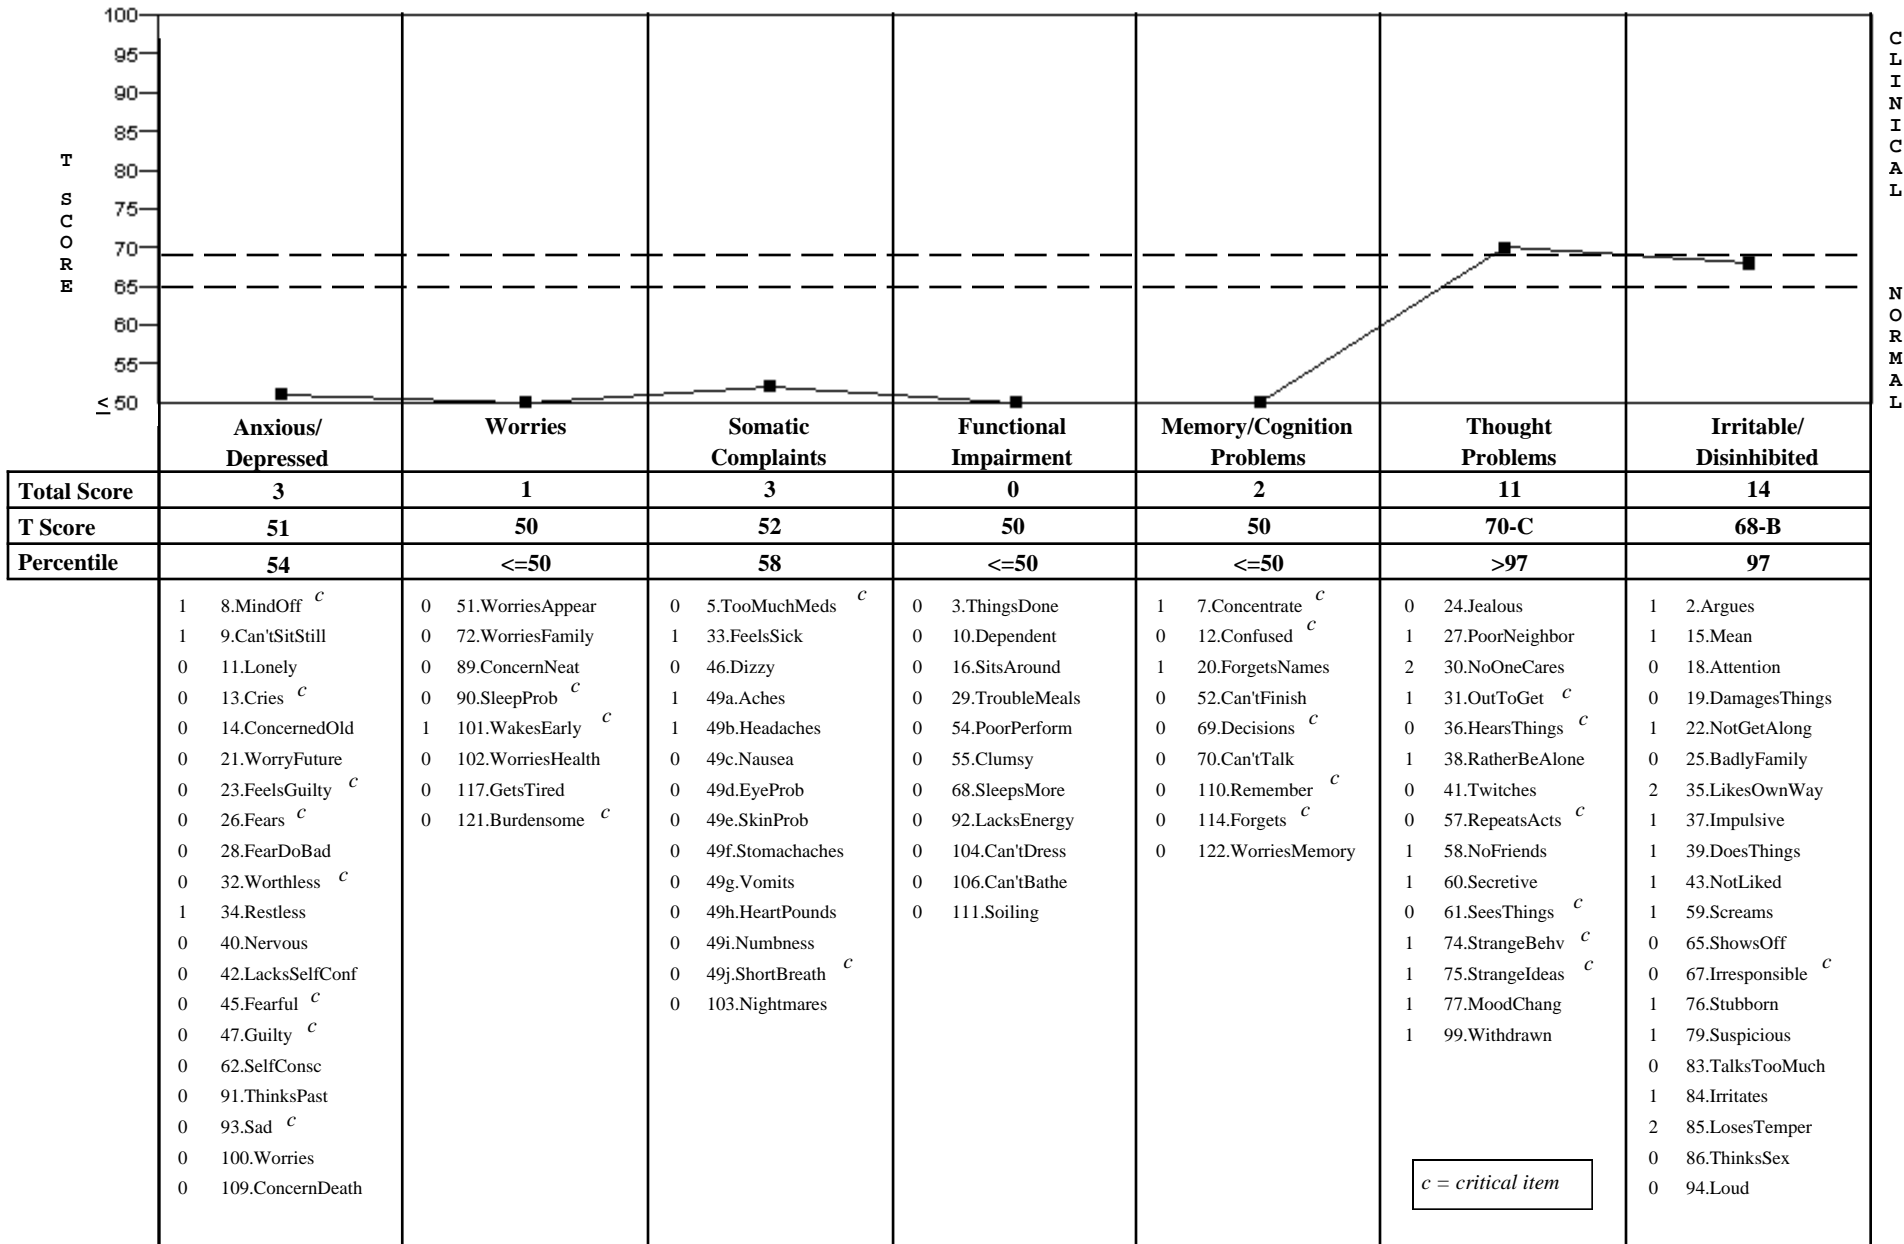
100
95
90
85
80
75
70
65
60
55
$\leq$ 50

T SCORE

CLINICAL

NORMAL

| | Anxious/ Depressed | Worries | Somatic Complaints | Functional Impairment | Memory/Cognition Problems | Thought Problems | Irritable/ Disinhibited |
|---|---|---|---|---|---|---|---|
| Total Score | 3 | 1 | 3 | 0 | 2 | 11 | 14 |
| T Score | 51 | 50 | 52 | 50 | 50 | 70-C | 68-B |
| Percentile | 54 | <=50 | 58 | <=50 | <=50 | >97 | 97 |

1 8.MindOff c
1 9.Can'tSitStill
0 11.Lonely
0 13.Cries c
0 14.ConcernedOld
0 21.WorryFuture
0 23.FeelsGuilty c
0 26.Fears c
0 28.FearDoBad
0 32.Worthless c
1 34.Restless
0 40.Nervous
0 42.LacksSelfConf
0 45.Fearful c
0 47.Guilty c
0 62.SelfConsc
0 91.ThinksPast
0 93.Sad c
0 100.Worries
0 109.ConcernDeath

0 51.WorriesAppear
0 72.WorriesFamily
0 89.ConcernNeat
0 90.SleepProb c
1 101.WakesEarly c
0 102.WorriesHealth
0 117.GetsTired
0 121.Burdensome c

0 5.TooMuchMeds c
1 33.FeelsSick
0 46.Dizzy
1 49a.Aches
1 49b.Headaches
0 49c.Nausea
0 49d.EyeProb
0 49e.SkinProb
0 49f.Stomachaches
0 49g.Vomits
0 49h.HeartPounds
0 49i.Numbness
0 49j.ShortBreath c
0 103.Nightmares

0 3.ThingsDone
0 10.Dependent
0 16.SitsAround
0 29.TroubleMeals
0 54.PoorPerform
0 55.Clumsy
0 68.SleepsMore
0 92.LacksEnergy
0 104.Can'tDress
0 106.Can'tBathe
0 111.Soiling

1 7.Concentrate c
0 12.Confused c
1 20.ForgetsNames
0 52.Can'tFinish
0 69.Decisions c
0 70.Can'tTalk
0 110.Remember c
0 114.Forgets c
0 122.WorriesMemory

0 24.Jealous
1 27.PoorNeighbor
2 30.NoOneCares
1 31.OutToGet c
0 36.HearsThings c
1 38.RatherBeAlone
0 41.Twitches
0 57.RepeatsActs c
1 58.NoFriends
1 60.Secretive
0 61.SeesThings c
1 74.StrangeBehv c
1 75.StrangeIdeas c
1 77.MoodChang
1 99.Withdrawn

c = critical item

1 2.Argues
1 15.Mean
0 18.Attention
0 19.DamagesThings
1 22.NotGetAlong
0 25.BadlyFamily
2 35.LikesOwnWay
1 37.Impulsive
1 39.DoesThings
1 43.NotLiked
1 59.Screams
0 65.ShowsOff
0 67.Irresponsible c
1 76.Stubborn
1 79.Suspicious
0 83.TalksTooMuch
1 84.Irritates
2 85.LosesTemper
0 86.ThinksSex
0 94.Loud